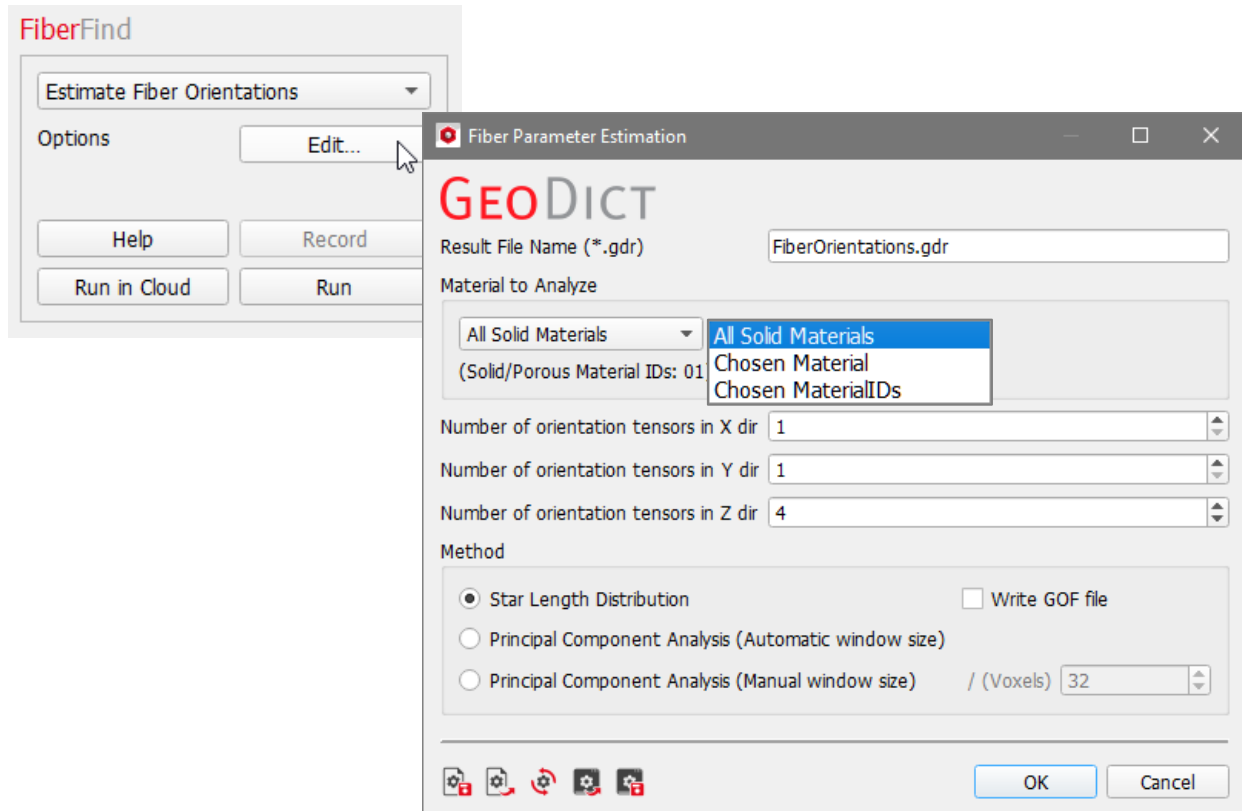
FiberFind

Estimate Fiber Orientations

Options

Edit...

Help

Record

Run in Cloud

Run

Fiber Parameter Estimation

GeoDict

Result File Name (*.gdr)

FiberOrientations.gdr

Material to Analyze

All Solid Materials

All Solid Materials

Chosen Material

Chosen MaterialIDs

(Solid/Porous Material IDs: 01

Number of orientation tensors in X dir

1

Number of orientation tensors in Y dir

1

Number of orientation tensors in Z dir

4

Method

Star Length Distribution

Write GOF file

Principal Component Analysis (Automatic window size)

Principal Component Analysis (Manual window size)

/ (Voxels)

32

OK

Cancel